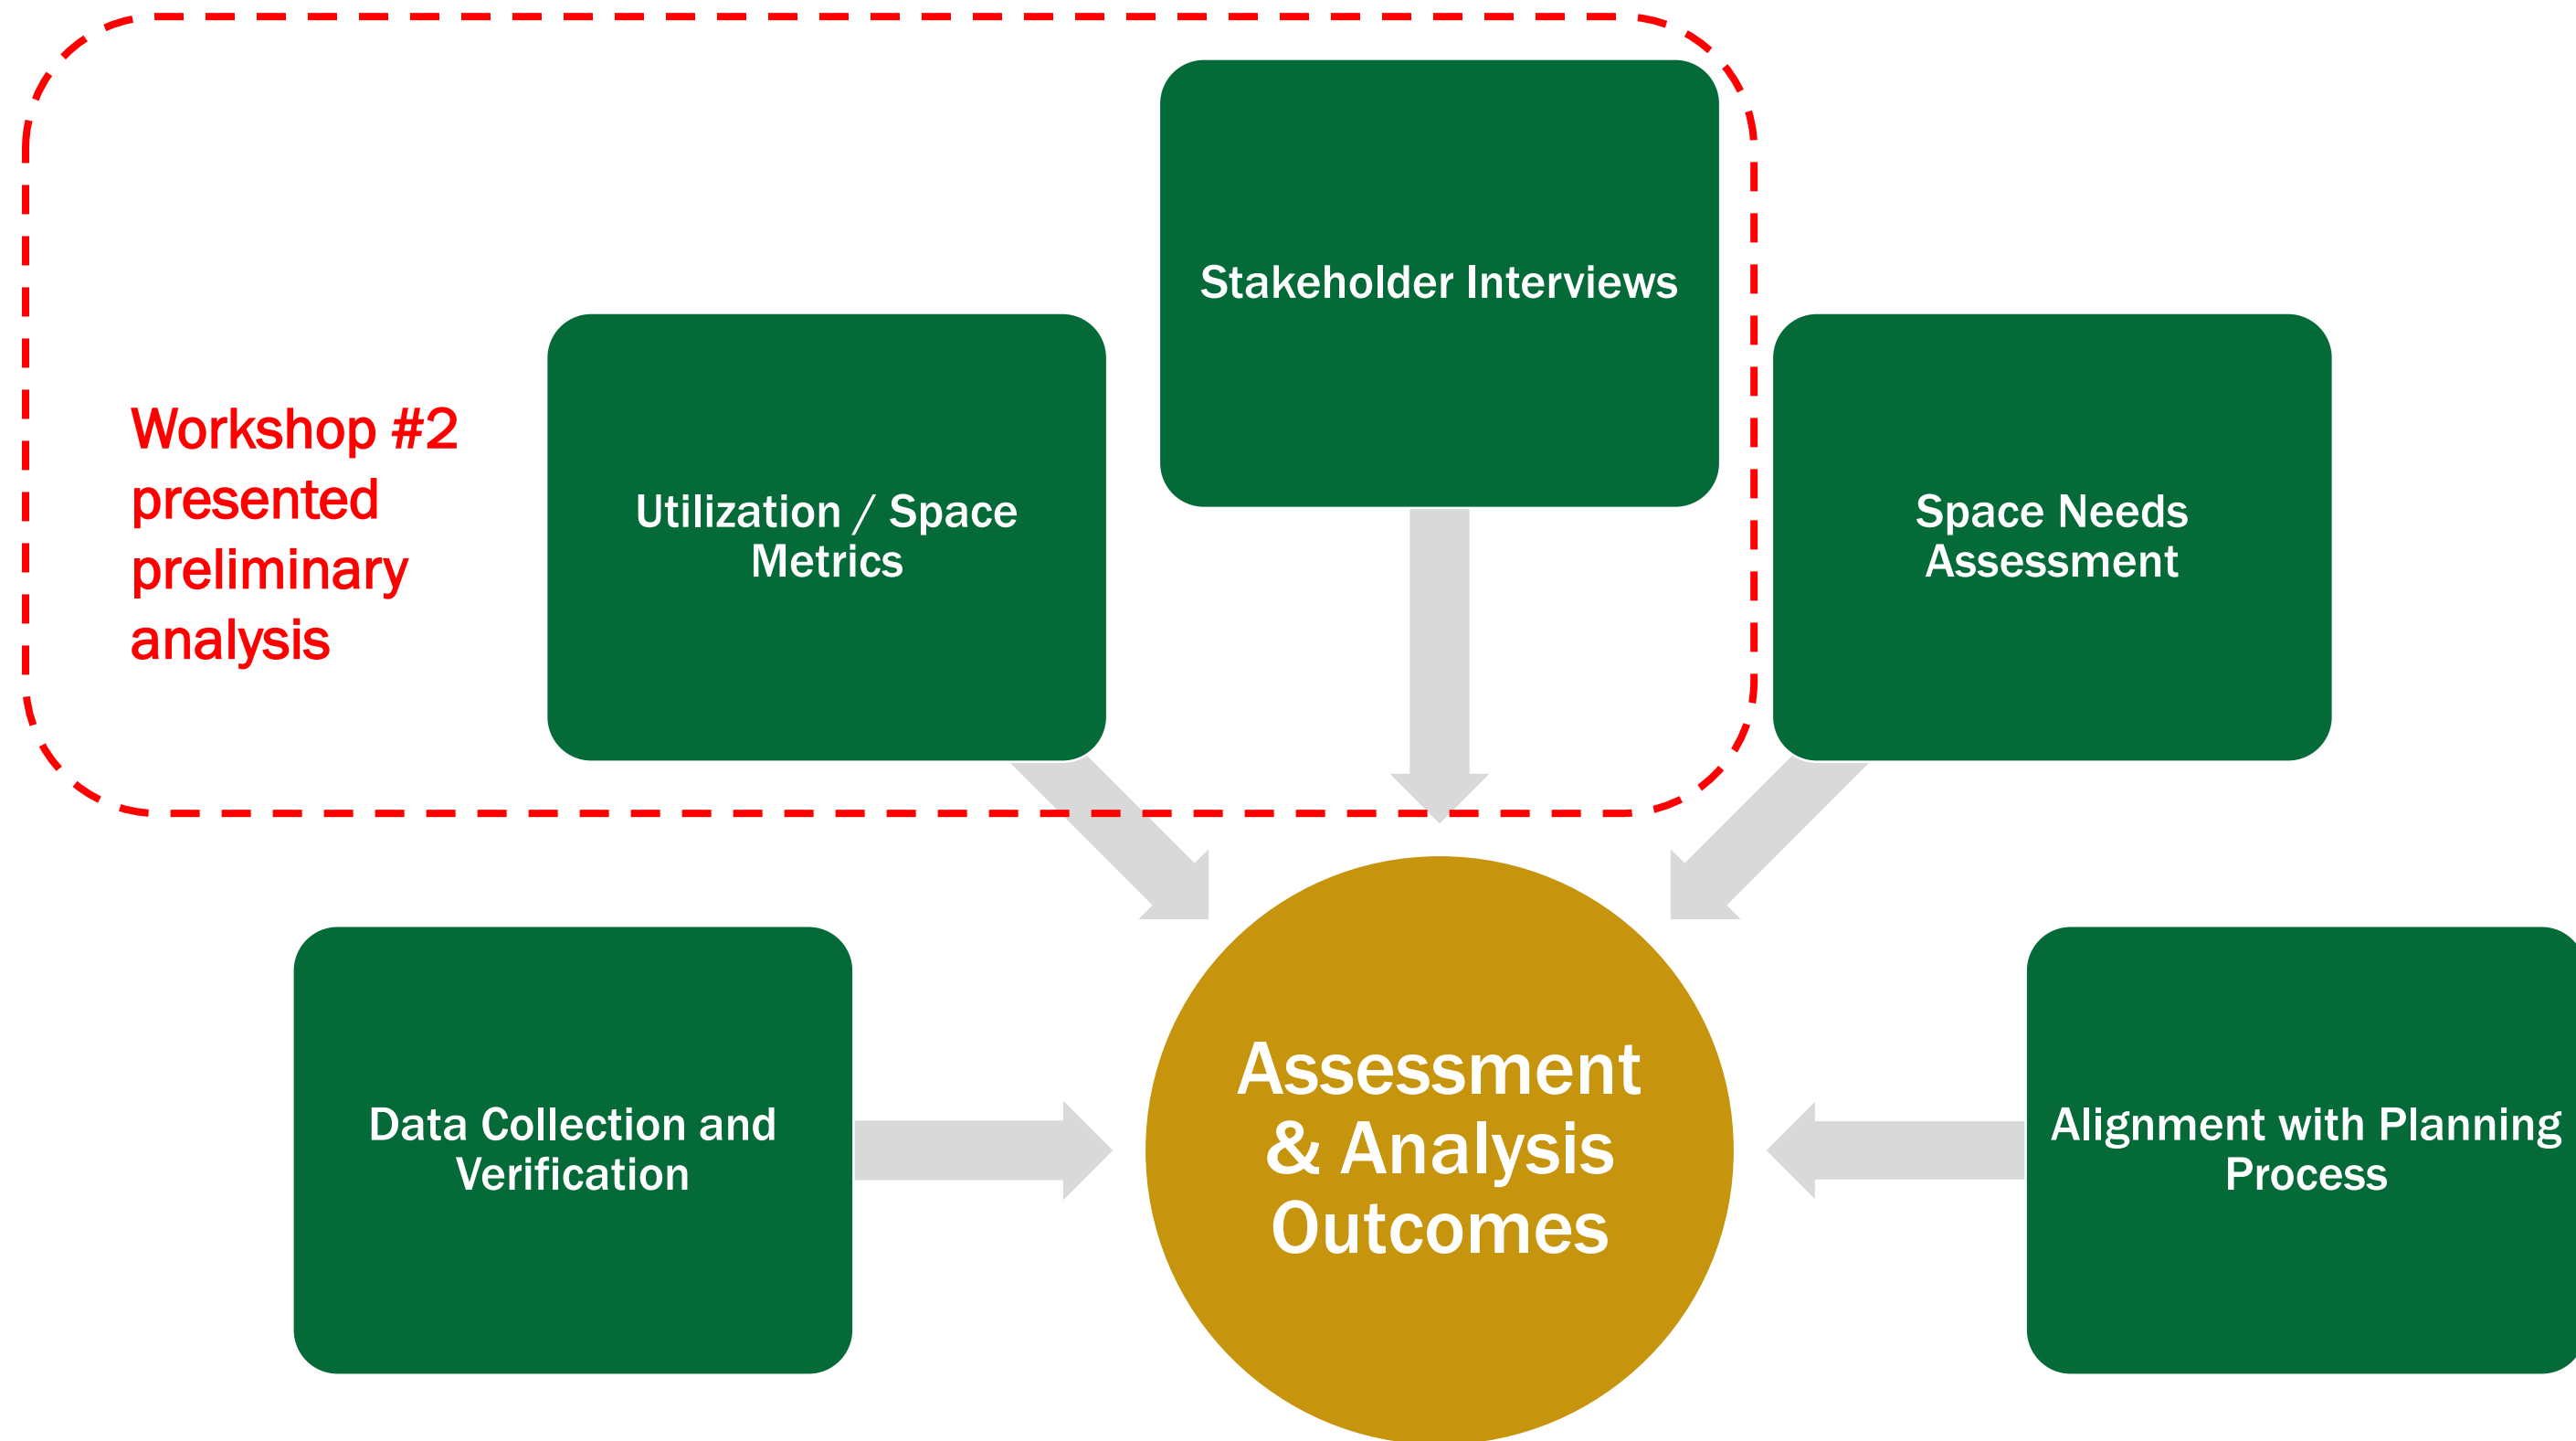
Stakeholder Interviews

Workshop #2 presented preliminary analysis

Utilization / Space Metrics

Space Needs Assessment

Data Collection and Verification

Assessment & Analysis Outcomes

Alignment with Planning Process